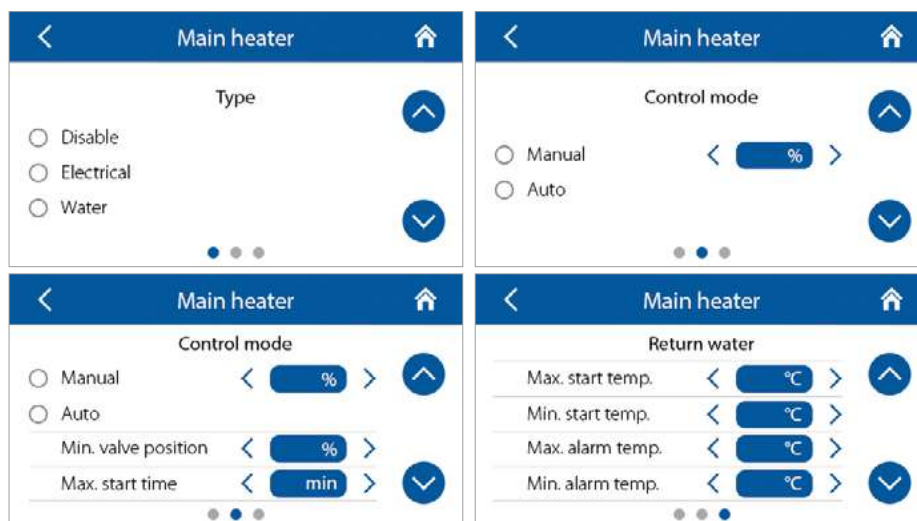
Main heater

Type

Disable

Electrical

Water

Main heater

Control mode

Manual

%

Auto

Main heater

Control mode

Manual

%

Auto

Min. valve position

%

Max. start time

min

Main heater

Return water

Max. start temp.

°C

Min. start temp.

°C

Max. alarm temp.

°C

Min. alarm temp.

°C